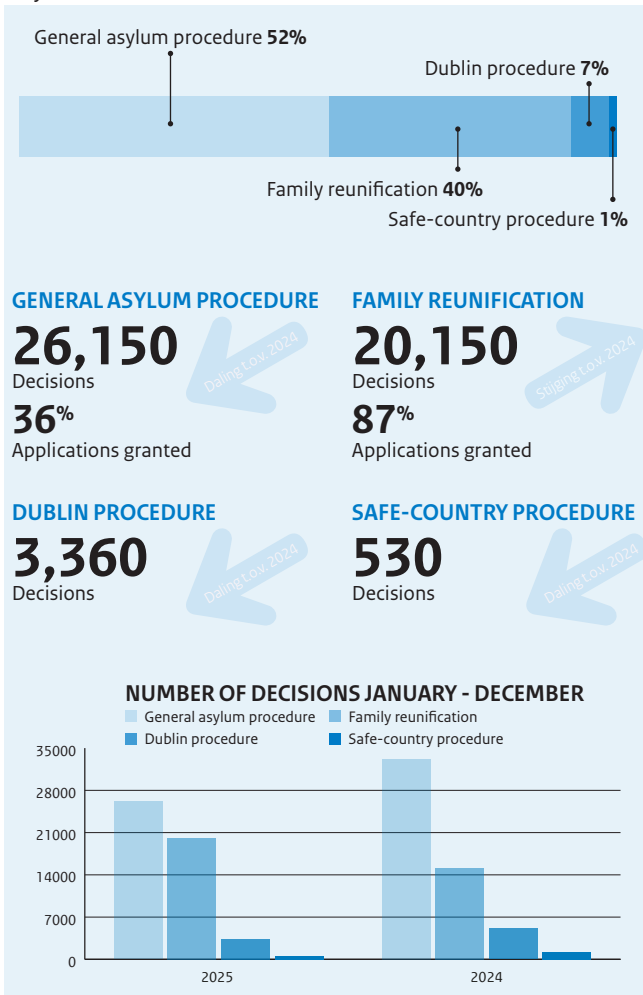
General asylum procedure **52%**

Dublin procedure **7%**

Family reunification **40%**

Safe-country procedure **1%**

GENERAL ASYLUM PROCEDURE
26,150
Decisions
36%
Applications granted
Daling t.o.v. 2024

FAMILY REUNIFICATION
20,150
Decisions
87%
Applications granted
Stijging t.o.v. 2024

DUBLIN PROCEDURE
3,360
Decisions
Daling t.o.v. 2024

SAFE-COUNTRY PROCEDURE
530
Decisions
Daling t.o.v. 2024

NUMBER OF DECISIONS JANUARY - DECEMBER
General asylum procedure
Family reunification
Dublin procedure
Safe-country procedure

35000
28000
21000
14000
7000
0

2025
2024